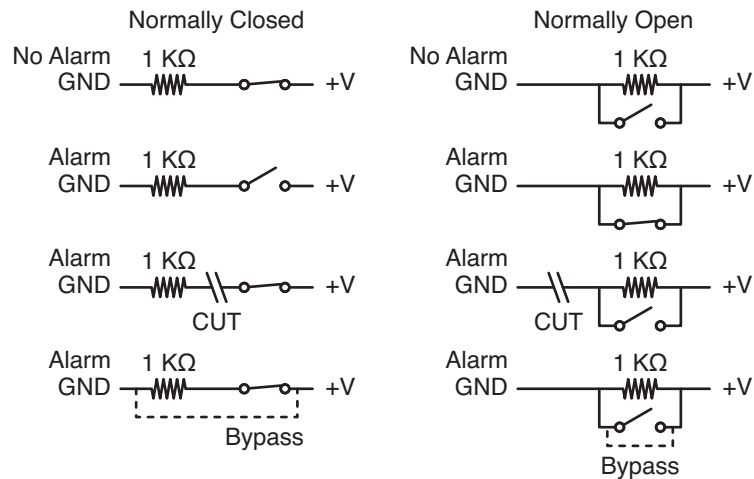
Normally Closed

No Alarm
GND 1 KΩ +V

Alarm
GND 1 KΩ +V

Alarm
GND 1 KΩ +V
CUT

Alarm
GND 1 KΩ +V
Bypass

Normally Open

No Alarm
GND 1 KΩ +V

Alarm
GND 1 KΩ +V

Alarm
GND 1 KΩ +V
CUT

Alarm
GND 1 KΩ +V
Bypass